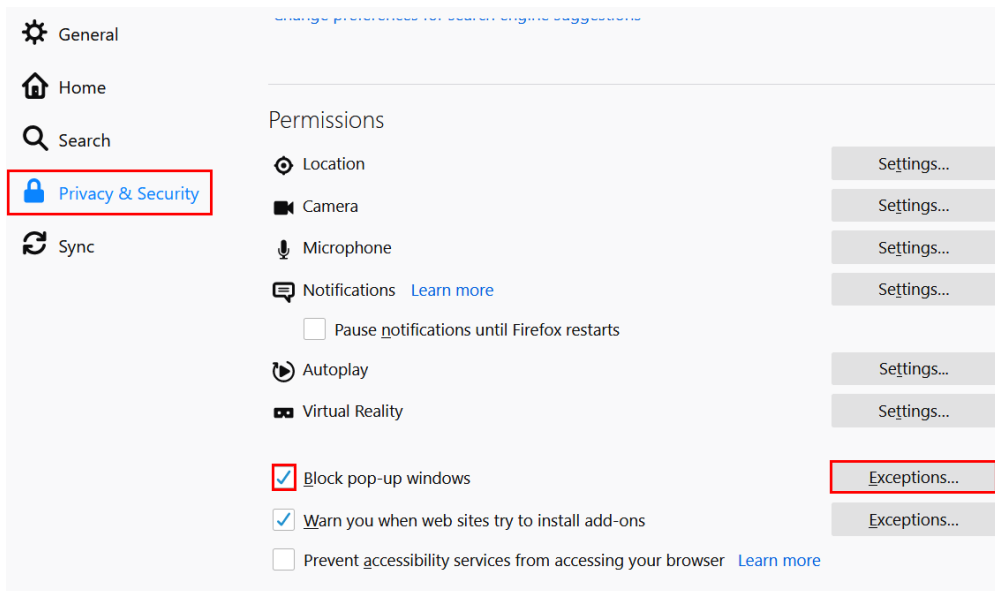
General

Home

Search

Privacy & Security

Sync

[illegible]

Permissions

Location Settings...

Camera Settings...

Microphone Settings...

Notifications Learn more Settings...

Pause notifications until Firefox restarts

Autoplay Settings...

Virtual Reality Settings...

Block pop-up windows Exceptions...

Warn you when web sites try to install add-ons Exceptions...

Prevent accessibility services from accessing your browser Learn more